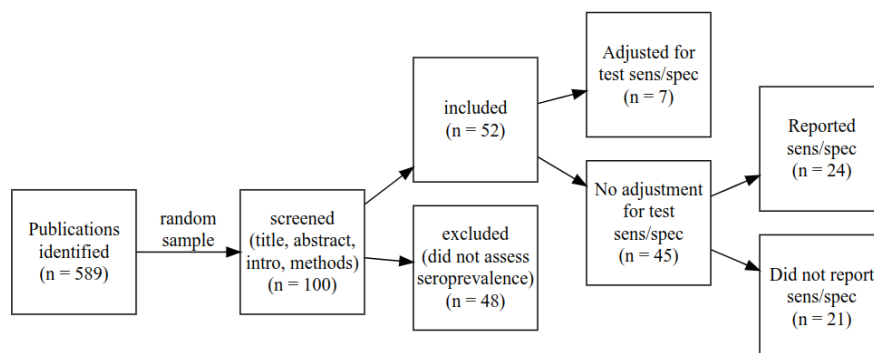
Publications identified (n = 589)

random sample

screened (title, abstract, intro, methods) (n = 100)

included (n = 52)

excluded (did not assess seroprevalence) (n = 48)

Adjusted for test sens/spec (n = 7)

No adjustment for test sens/spec (n = 45)

Reported sens/spec (n = 24)

Did not report sens/spec (n = 21)